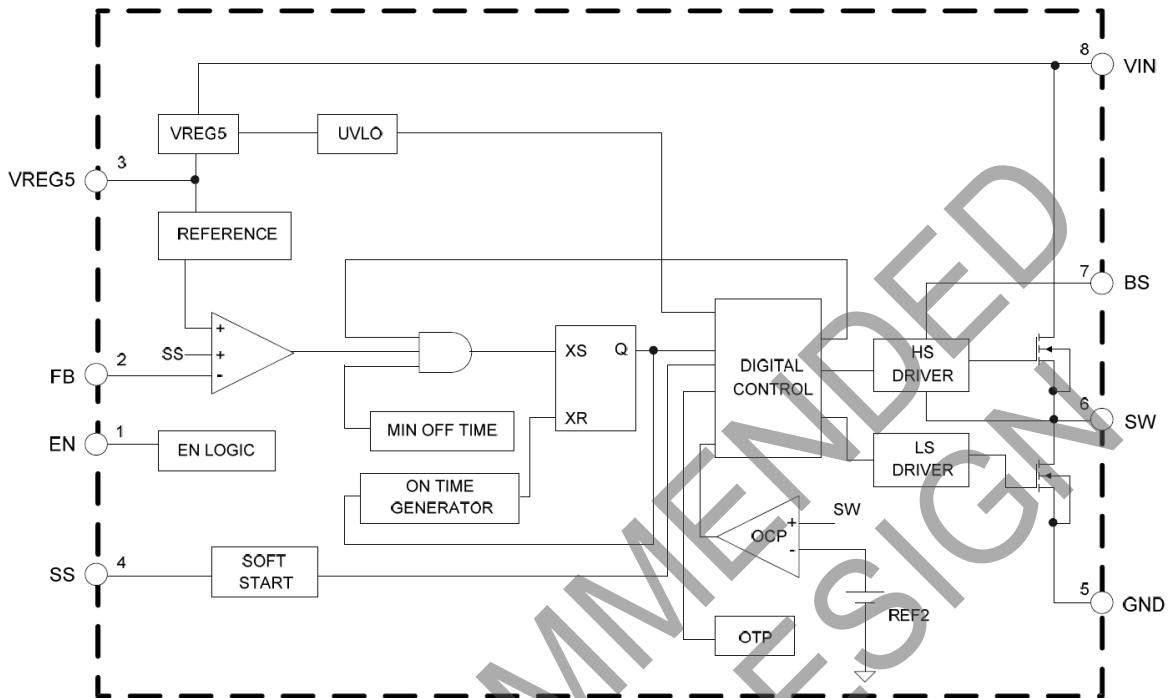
8 VIN

VREG5

UVLO

VREG5 3

REFERENCE

7 BS

+
SS +
FB 2 -

XS Q

DIGITAL CONTROL

HS DRIVER

6 SW

XR

MIN OFF TIME

EN 1

EN LOGIC

LS DRIVER

ON TIME GENERATOR

SW

OCP + -

SS 4

SOFT START

5 GND

OTP

REF2

MMENDED
ESIGN